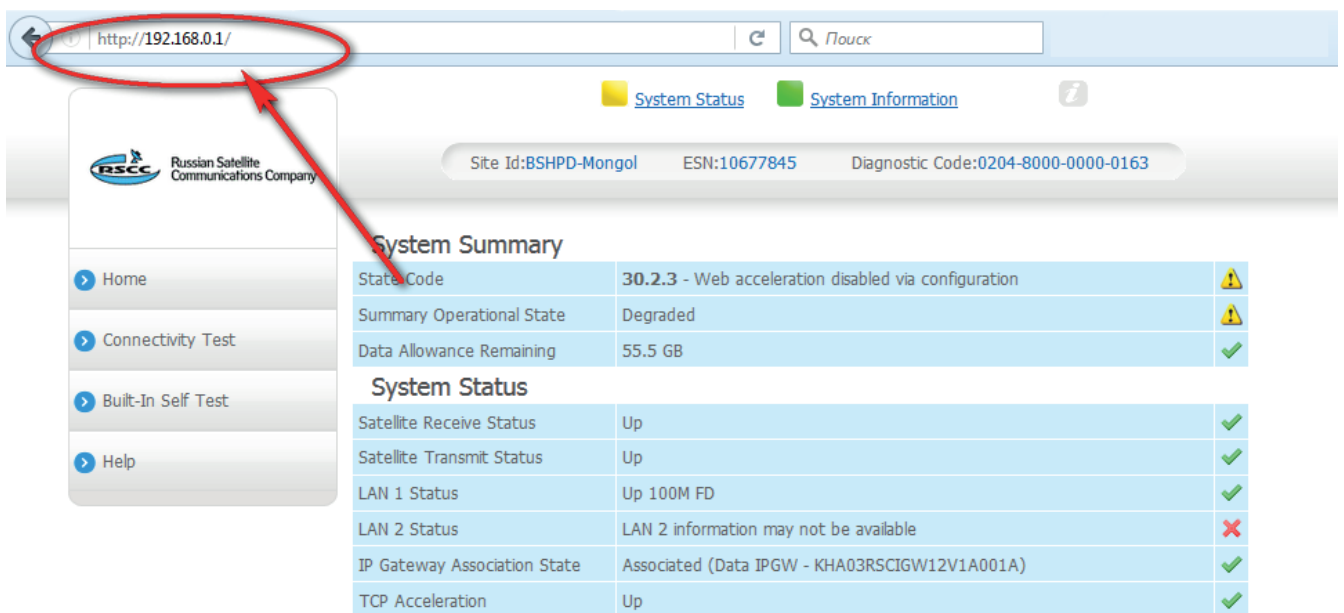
http://192.168.0.1/

Поиск

System Status System Information

RSCC Russian Satellite Communications Company

Site Id:BSHPD-Mongol ESN:10677845 Diagnostic Code:0204-8000-0000-0163

Home

Connectivity Test

Built-In Self Test

Help

System Summary

| State Code | 30.2.3 - Web acceleration disabled via configuration |
|---|---|
| Summary Operational State | Degraded |
| Data Allowance Remaining | 55.5 GB |

System Status

| Satellite Receive Status | Up |
|---|---|
| Satellite Transmit Status | Up |
| LAN 1 Status | Up 100M FD |
| LAN 2 Status | LAN 2 information may not be available |
| IP Gateway Association State | Associated (Data IPGW - KHA03RSCIGW12V1A001A) |
| TCP Acceleration | Up |